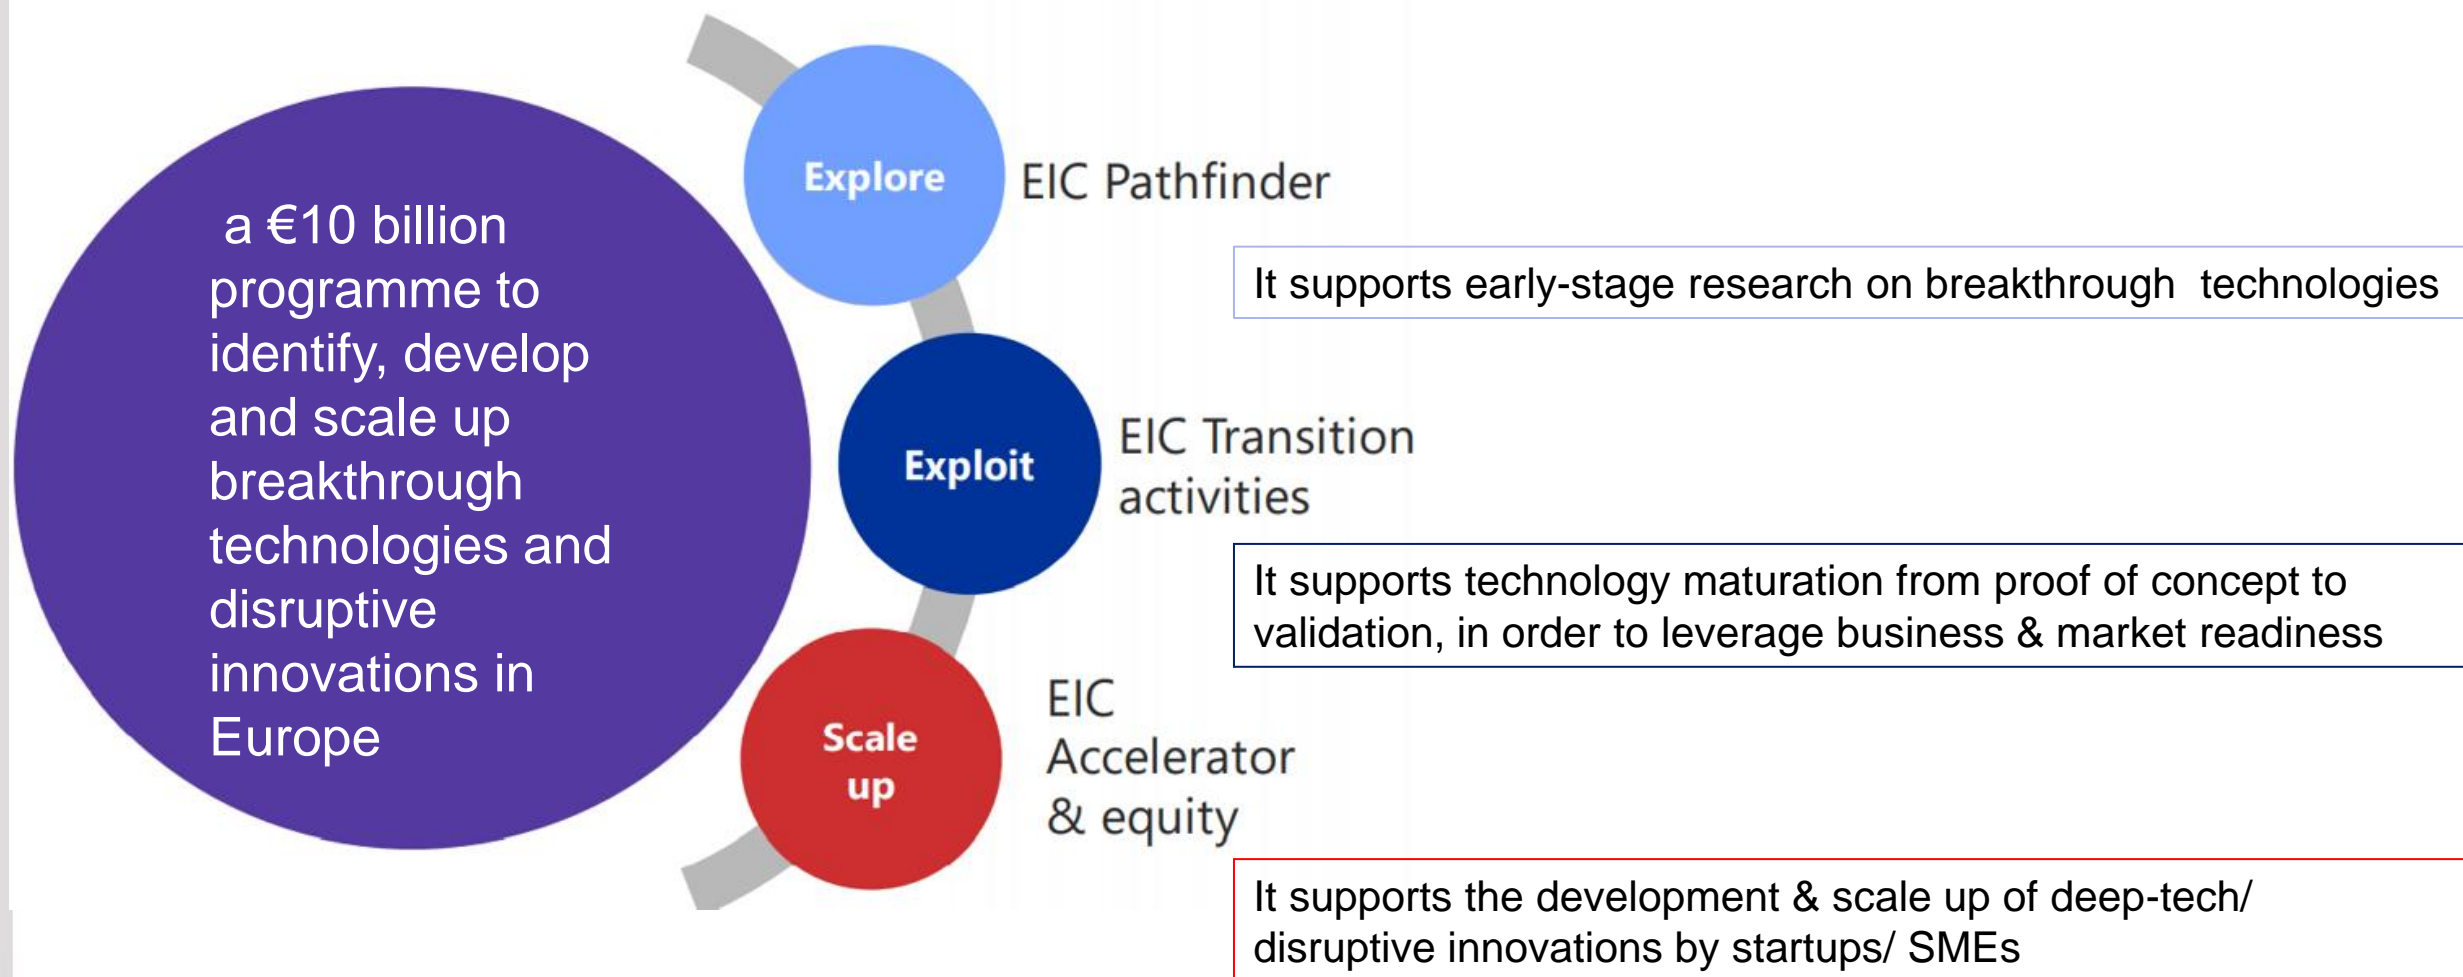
a €10 billion programme to identify, develop and scale up breakthrough technologies and disruptive innovations in Europe

Explore

EIC Pathfinder

It supports early-stage research on breakthrough technologies

Exploit

EIC Transition activities

It supports technology maturation from proof of concept to validation, in order to leverage business & market readiness

Scale up

EIC Accelerator & equity

It supports the development & scale up of deep-tech/ disruptive innovations by startups/ SMEs